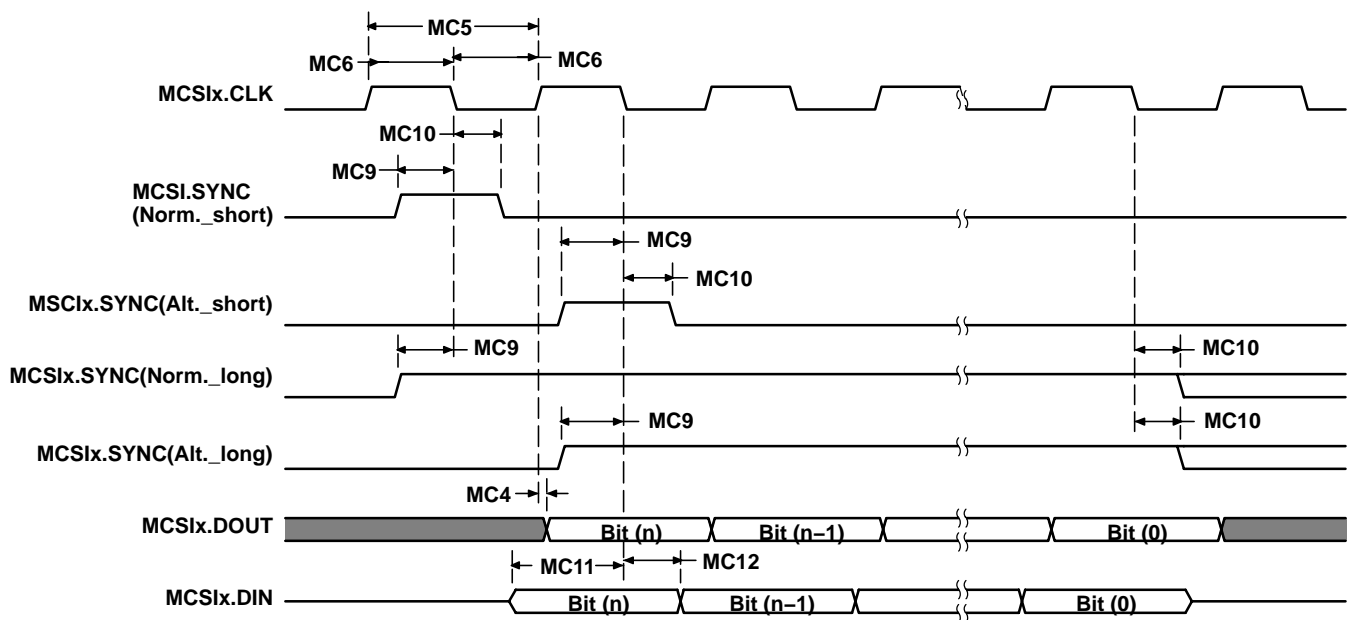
MC5
MC6
MC6
MCSIx.CLK
MC10
MC9
MCSI.SYNC (Norm._short)
MC9
MC10
MSCIx.SYNC(Alt._short)
MC9
MC10
MCSIx.SYNC(Norm._long)
MC9
MC10
MCSIx.SYNC(Alt._long)
MC4
MCSIx.DOUT
Bit (n)
Bit (n−1)
Bit (0)
MC11
MC12
MCSIx.DIN
Bit (n)
Bit (n−1)
Bit (0)